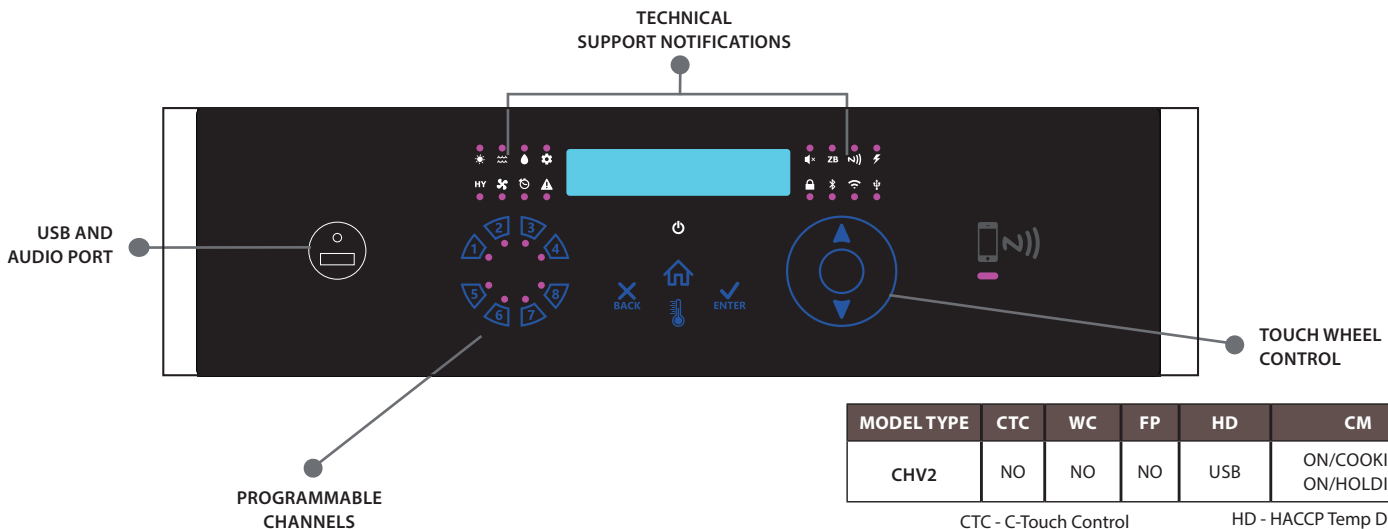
TECHNICAL SUPPORT NOTIFICATIONS

HY ZB

USB AND AUDIO PORT

1 2 3 4 5 6 7 8

BACK ENTER

TOUCH WHEEL CONTROL

PROGRAMMABLE CHANNELS

| MODEL TYPE | CTC | WC | FP | HD | CM |
|---|---|---|---|---|---|
| CHV2 | NO | NO | NO | USB | ON/COOKI ON/HOLDI |

CTC - C-Touch Control

HD - HACCP Temp D